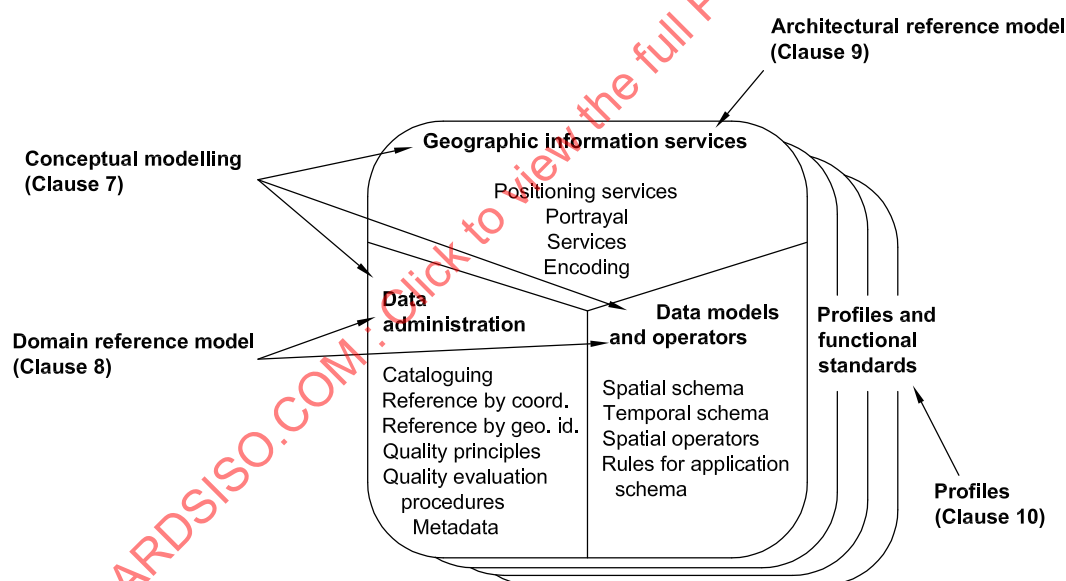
Architectural reference model
(Clause 9)

Conceptual modelling
(Clause 7)

Geographic information services

Positioning services
Portrayal
Services
Encoding

Data administration

Data models and operators

Domain reference model
(Clause 8)

Cataloguing
Reference by coord.
Reference by geo. id.
Quality principles
Quality evaluation procedures
Metadata

Spatial schema
Temporal schema
Spatial operators
Rules for application schema

Profiles and functional standards

Profiles
(Clause 10)

ARDSISO.COM : Click to view the full P